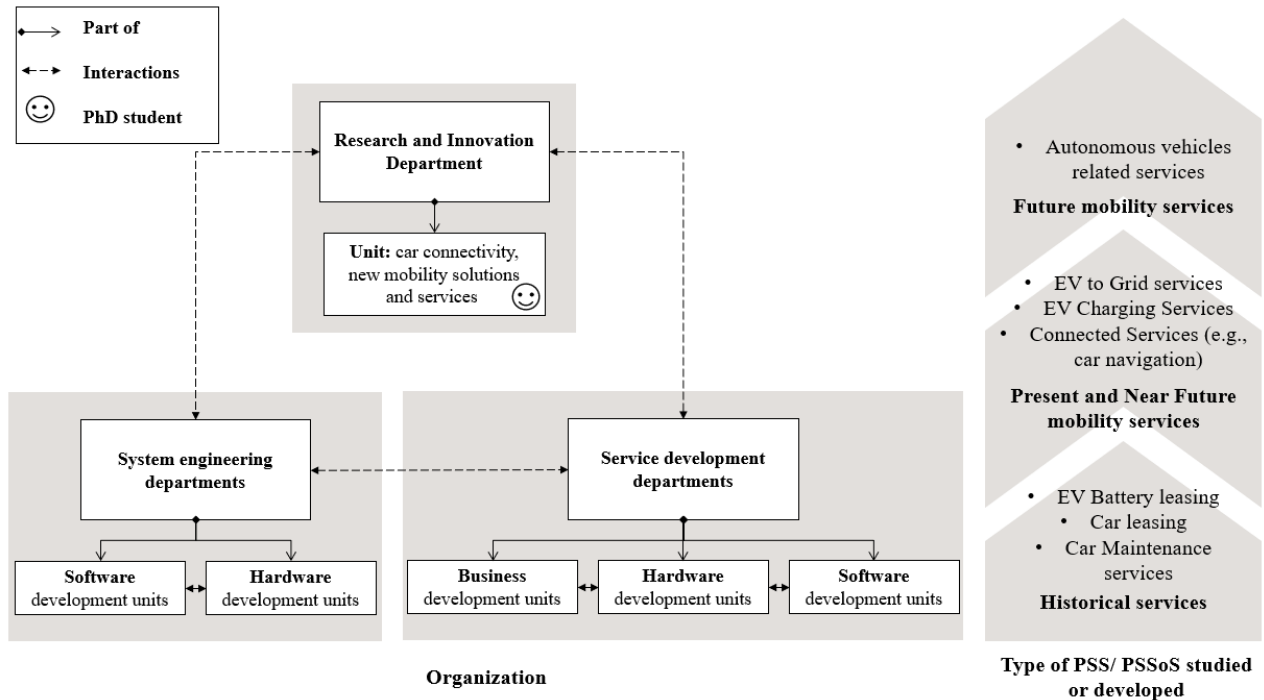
Part of
Interactions
PhD student

Research and Innovation Department

Unit: car connectivity, new mobility solutions and services

System engineering departments

Service development departments

Software development units

Hardware development units

Business development units

Hardware development units

Software development units

Organization

• Autonomous vehicles related services
Future mobility services

• EV to Grid services
• EV Charging Services
• Connected Services (e.g., car navigation)
Present and Near Future mobility services

• EV Battery leasing
• Car leasing
• Car Maintenance services
Historical services

Type of PSS/ PSSoS studied or developed